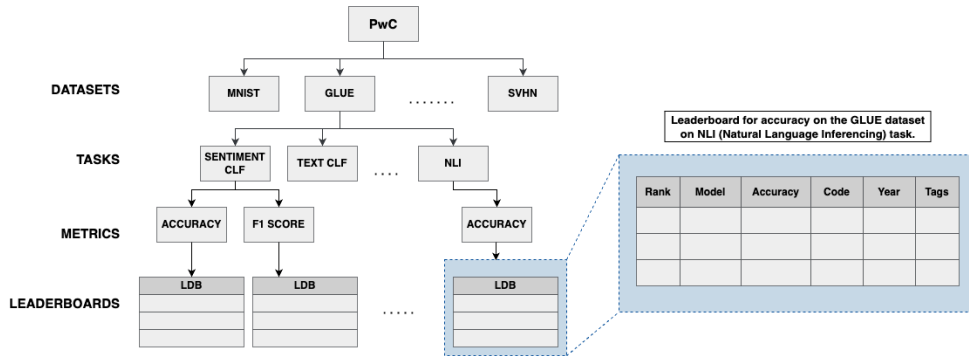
PwC

DATASETS

MNIST

GLUE

.......

SVHN

TASKS

SENTIMENT CLF

TEXT CLF

....

NLI

METRICS

ACCURACY

F1 SCORE

ACCURACY

LEADERBOARDS

LDB

LDB

.....

LDB

Leaderboard for accuracy on the GLUE dataset on NLI (Natural Language Inferencing) task.

| Rank | Model | Accuracy | Code | Year | Tags |
|---|---|---|---|---|---|
| | | | | | |
| | | | | | |
| | | | | | |